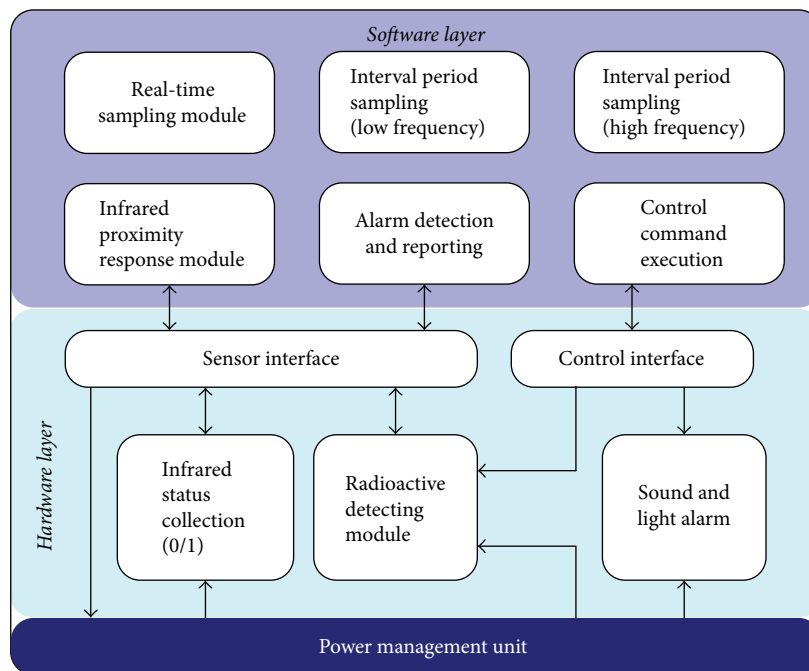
Software layer

Real-time sampling module

Interval period sampling (low frequency)

Interval period sampling (high frequency)

Infrared proximity response module

Alarm detection and reporting

Control command execution

Sensor interface

Control interface

Hardware layer

Infrared status collection (0/1)

Radioactive detecting module

Sound and light alarm

Power management unit